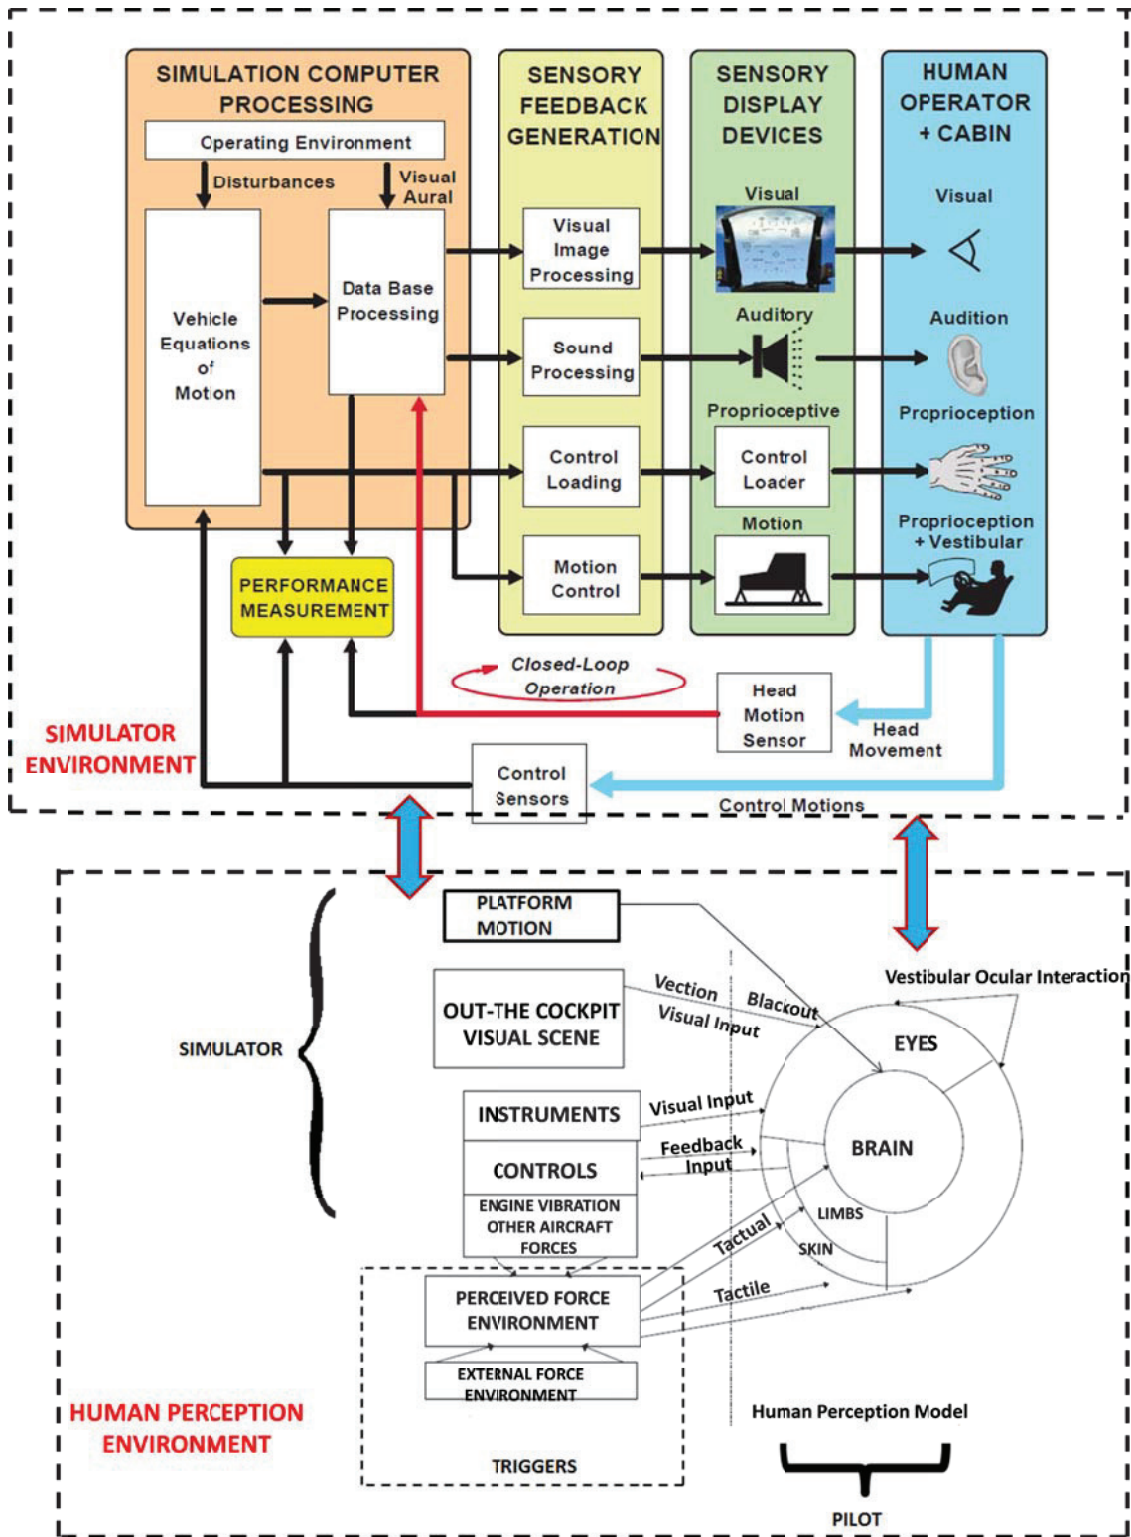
SIMULATION COMPUTER PROCESSING

Cperating Environment

Disturbances

Visual Aural

Vehicle Equations of Moton

Data Base Processing

SENSORY FEEDBACK GENERATION

Visual Image Processing

Sound Processing

Control Loading

Motion Control

SENSORY DISPLAY DEVICES

Visual

Auditory

Proprioceptive

Control Loader

Motion

HUMAN OPERATOR + CABIN

Visual

Audition

Prcprioception

Proprioception + Vestibular

PERFORMANCE MEASUREMENT

Closed-Loop Operation

Head Motion Sensor

Head Movement

Control Sensors

Control Motions

SIMULATOR ENVIRONMENT

PLATFORM MOTION

OUT-THE COCKPIT VISUAL SCENE

INSTRUMENTS

CONTROLS

ENGINE VIBRATION OTHER AIRCRAFT FORCES

PERCEIVED FORCE ENVIRONMENT

EXTERNAL FORCE ENVIRONMENT

TRIGGERS

SIMULATOR

Vection

Blackout

Visual Input

Visual Input

Feedback Input

Tactual

Tactile

Vestibular Ocular Interaction

EYES

BRAIN

LIMBS

SKIN

Human Perception Model

PILOT

HUMAN PERCEPTION ENVIRONMENT